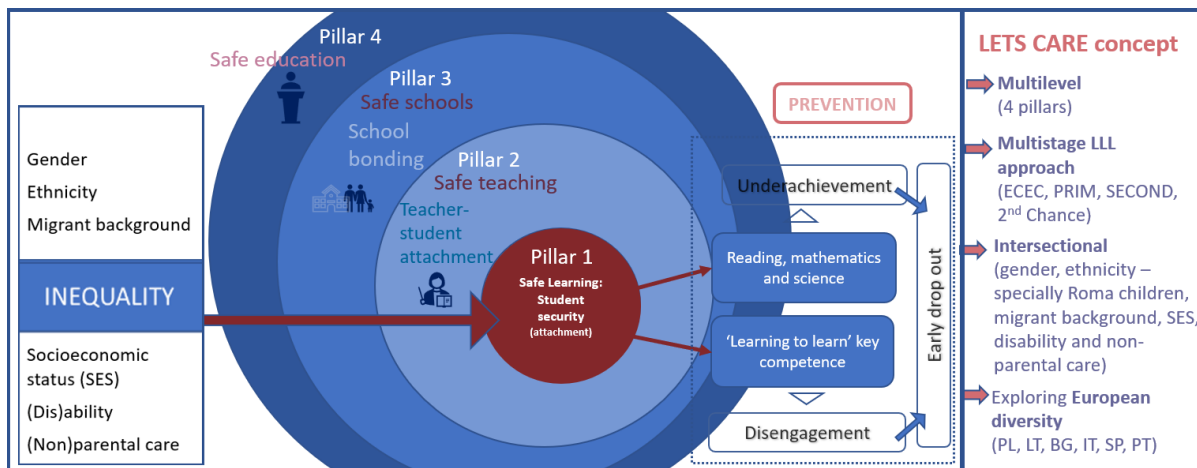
Gender

Ethnicity

Migrant background

INEQUALITY

Socioeconomic status (SES)

(Dis)ability

(Non)parental care

Pillar 4

Safe education

Pillar 3

Safe schools

School bonding

Pillar 2

Safe teaching

Teacher-student attachment

Pillar 1

Safe Learning: Student security (attachment)

PREVENTION

Underachievement

Reading, mathematics and science

'Learning to learn' key competence

Disengagement

Early drop out

LETS CARE concept

Multilevel (4 pillars)

Multistage LLL approach (ECEC, PRIM, SECOND, 2$^{nd}$ Chance)

Intersectional (gender, ethnicity – specially Roma children, migrant background, SES, disability and non-parental care)

Exploring European diversity (PL, LT, BG, IT, SP, PT)